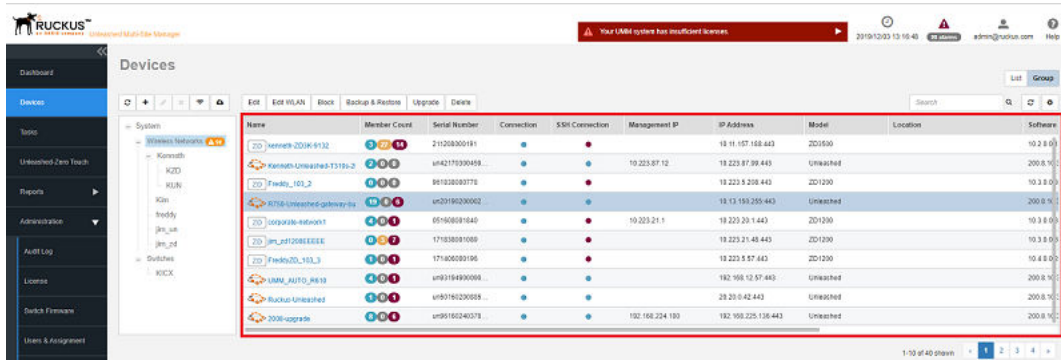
RUCKUS™
Unleashed Multi-Site Manager

Your UMM system has insufficient licenses.

2019/12/03 13:16:48
admin@ruckus.com
Help

Dashboard
Devices
Tasks
Unleashed-Zero Touch
Reports
Administration
Audit Log
License
Switch Firmware
Users & Assignment

Devices

List
Group

System
Wireless Networks
Kenneth
KZD
KUN
Kim
freddy
jim_un
jim_zd
Switches
KICX

Edit
Edit WLAN
Block
Backup & Restore
Upgrade
Delete

Search

| Name | Member Count | Serial Number | Connection | SSH Connection | Management IP | IP Address | Model | Location | Software |
|---|---|---|---|---|---|---|---|---|---|
| ZD kenneth-ZD3K-9132 | 3 27 14 | 211208000191 | ● | ● | | 10.11.157.168:443 | ZD3500 | | 10.2.0.0 |
| Kenneth-Unleashed-T310s-2 | 0 0 0 | un421700004659... | ● | ● | 10.223.87.12 | 10.223.87.99:443 | Unleashed | | 200.8.10 |
| ZD Freddy_103_2 | 0 0 0 | 961038000770 | ● | ● | | 10.223.5.208:443 | ZD1200 | | 10.3.0.0 |
| R750-Unleashed-gateway-bu | 0 0 0 | un20190200002... | ● | ● | | 10.13.150.255:443 | Unleashed | | 200.8.10 |
| ZD corporate-network1 | 0 0 0 | 651608081840 | ● | ● | 10.223.21.1 | 10.223.20.1:443 | ZD1200 | | 10.3.0.0 |
| ZD jim_zd1200EEEE | 0 0 0 | 171038001089 | ● | | | 10.223.21.48:443 | ZD1200 | | 10.3.0.0 |
| ZD FreddyZD_103_3 | 0 0 0 | 171406000196 | ● | ● | | 10.223.5.57:443 | ZD1200 | | 10.4.0.0 |
| UMM_AUTO_R610 | 0 0 0 | un93194900099... | ● | ● | | 192.168.12.57:443 | Unleashed | | 200.8.10 |
| Ruckus-Unleashed | 0 0 0 | un86160290608... | ● | ● | | 20.20.0.42:443 | Unleashed | | 200.8.10 |
| 2008-upgrade | 0 0 0 | un95160240378... | ● | ● | 192.168.224.180 | 192.168.225.136:443 | Unleashed | | 200.8.10 |

1-10 of 40 shown
1 2 3 4